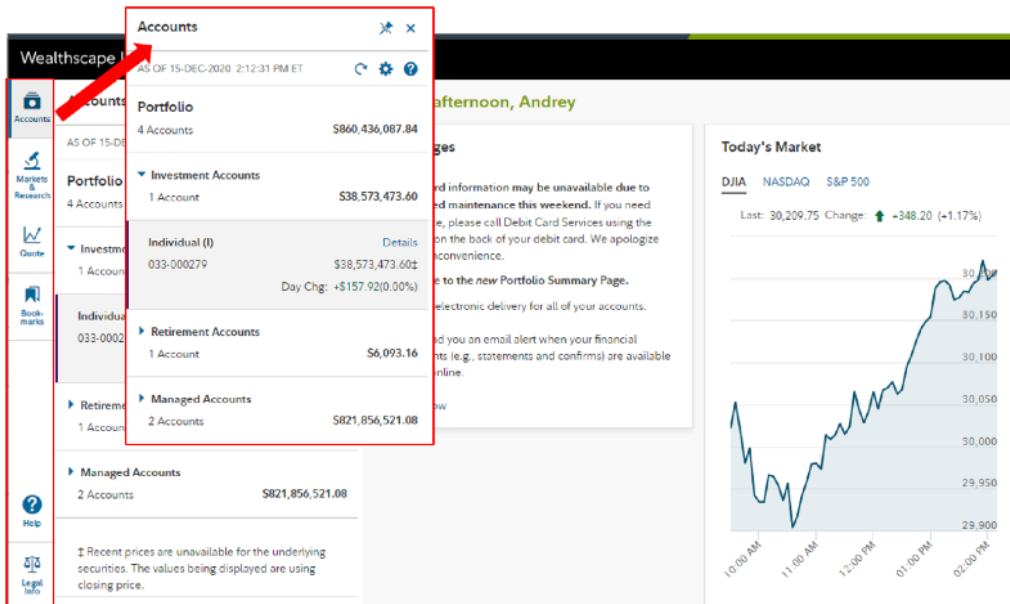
Wealthscape I

Accounts

Markets & Research

Quote

Bookmarks

Help

Legal Info

Accounts

AS OF 15-DEC

Portfolio

4 Accounts

Investme

1 Accoun

Individu

033-0002

Retireme

1 Accoun

Managed Accounts

2 Accounts $821,856,521.08

‡ Recent prices are unavailable for the underlying securities. The values being displayed are using closing price.

Accounts

AS OF 15-DEC-2020 2:12:31 PM ET

Portfolio

4 Accounts $860,436,087.84

Investment Accounts

1 Account $38,573,473.60

Individual (I) Details

033-000279 $38,573,473.60‡

Day Chg: +$157.92(0.00%)

Retirement Accounts

1 Account $6,093.16

Managed Accounts

2 Accounts $821,856,521.08

afternoon, Andrey

ges

rd information may be unavailable due to ed maintenance this weekend. If you need e, please call Debit Card Services using the on the back of your debit card. We apologize nconvenience.

e to the new Portfolio Summary Page.

electronic delivery for all of your accounts.

d you an email alert when your financial nts (e.g., statements and confirms) are available nline.

ow

Today's Market

DJIA NASDAQ S&P 500

Last: 30,209.75 Change: +348.20 (+1.17%)

30,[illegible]

30,150

30,100

30,050

30,000

29,950

29,900

10:00 AM

11:00 AM

12:00 PM

01:00 PM

02:00 PM